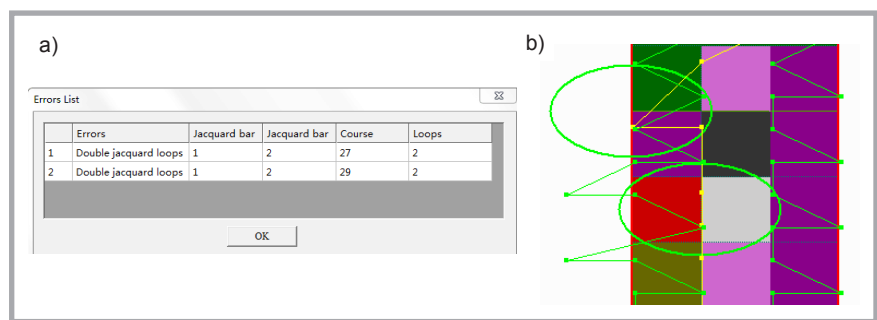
a)

Errors List

|   | Errors | Jacquard bar | Jacquard bar | Course | Loops |
|---|---|---|---|---|---|
| 1 | Double jacquard loops | 1 | 2 | 27 | 2 |
| 2 | Double jacquard loops | 1 | 2 | 29 | 2 |

OK

b)